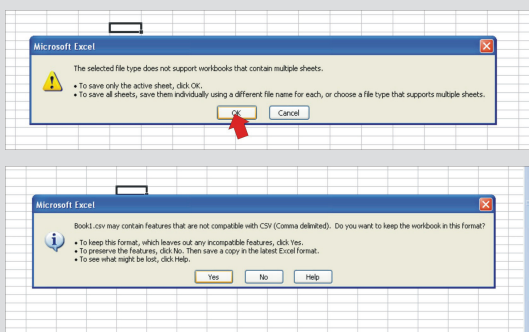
Microsoft Excel

The selected file type does not support workbooks that contain multiple sheets.

• To save only the active sheet, click OK.
• To save all sheets, save them individually using a different file name for each, or choose a file type that supports multiple sheets.

OK Cancel

Microsoft Excel

Book1.csv may contain features that are not compatible with CSV (Comma delimited). Do you want to keep the workbook in this format?

• To keep this format, which leaves out any incompatible features, click Yes.
• To preserve the features, click No. Then save a copy in the latest Excel format.
• To see what might be lost, click Help.

Yes No Help